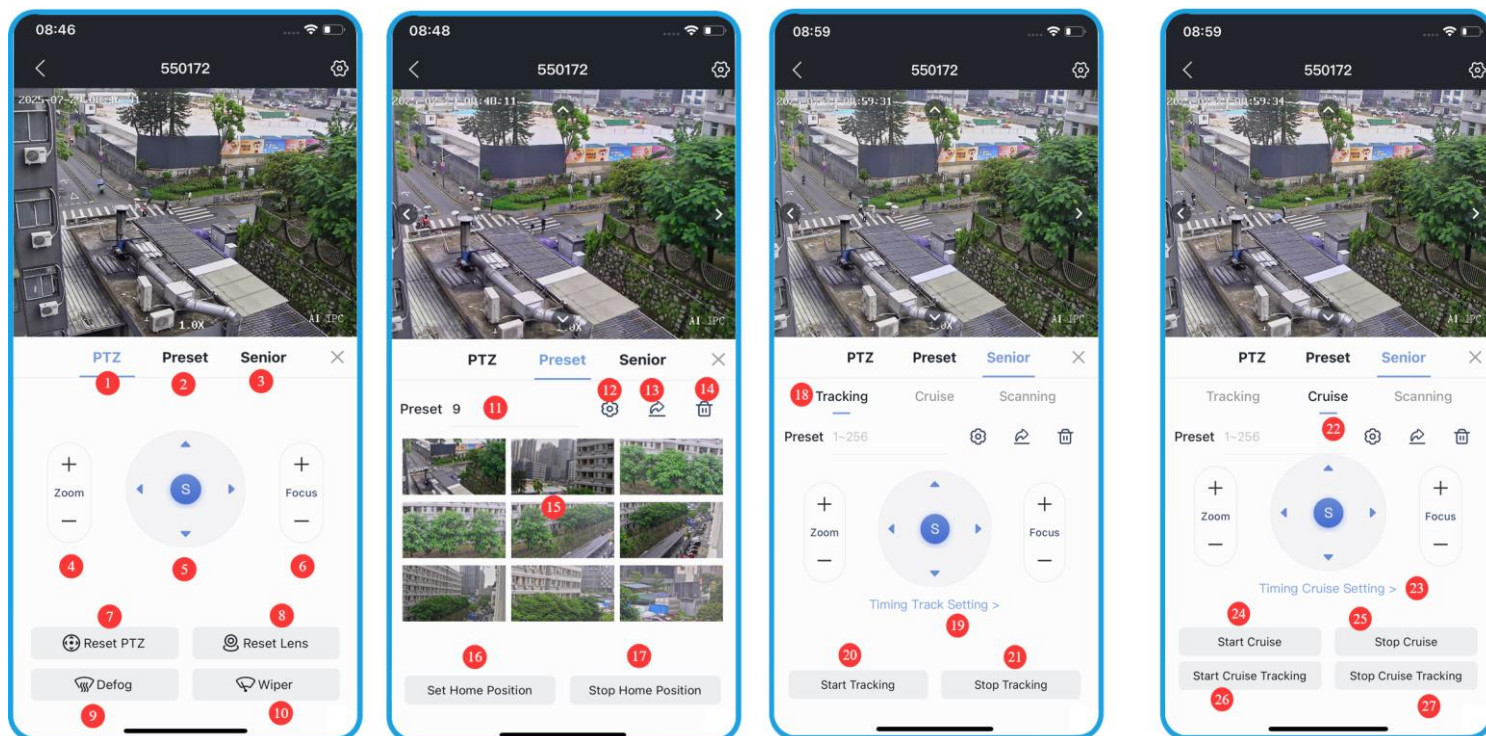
08:46

550172

2025-07-2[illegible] 08:46:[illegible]

1.0X

AI IPC

PTZ Preset Senior ×

1 2 3

+ Zoom −

S

+ Focus −

4 5 6

7 8

Reset PTZ Reset Lens

Defog Wiper

9 10

08:48

550172

2025-07-2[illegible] 08:48:11

1.0X

AI IPC

PTZ Preset Senior ×

12 13 14

Preset 9 11

15

16 17

Set Home Position Stop Home Position

08:59

550172

2025-07-2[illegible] 08:59:31

AI IPC

PTZ Preset Senior ×

18 Tracking Cruise Scanning

Preset 1~256

+ Zoom −

S

+ Focus −

Timing Track Setting >

19

20 21

Start Tracking Stop Tracking

08:59

550172

2025-07-2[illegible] 08:59:34

AI IPC

PTZ Preset Senior ×

Tracking Cruise Scanning

Preset 1~256 22

+ Zoom −

S

+ Focus −

Timing Cruise Setting > 23

24 25

Start Cruise Stop Cruise

Start Cruise Tracking Stop Cruise Tracking

26 27